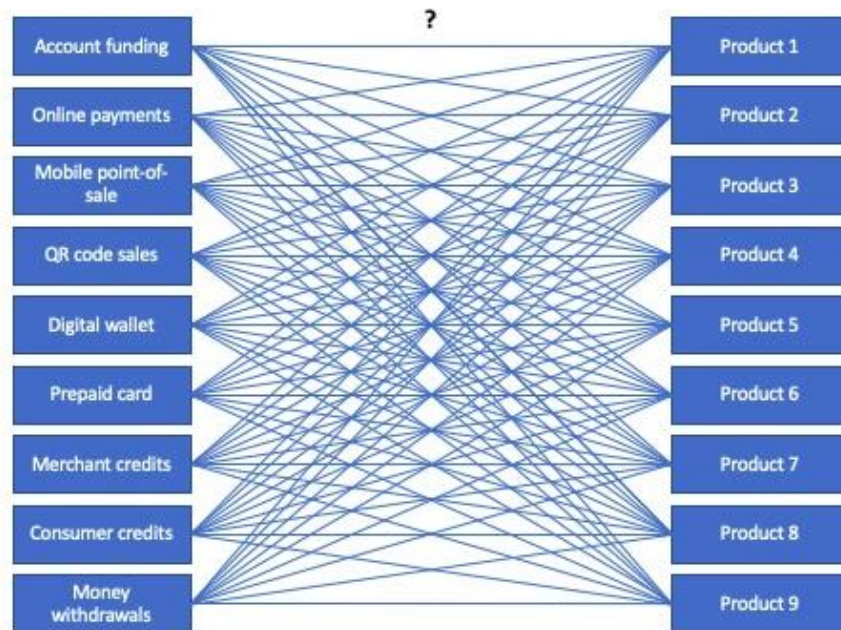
?

Account funding

Online payments

Mobile point-of-sale

QR code sales

Digital wallet

Prepaid card

Merchant credits

Consumer credits

Money withdrawals

Product 1

Product 2

Product 3

Product 4

Product 5

Product 6

Product 7

Product 8

Product 9